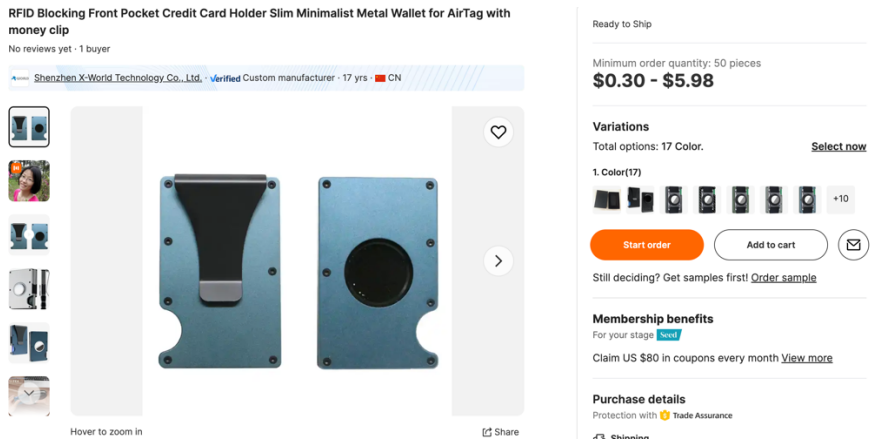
RFID Blocking Front Pocket Credit Card Holder Slim Minimalist Metal Wallet for AirTag with money clip

No reviews yet · 1 buyer

Shenzhen X-World Technology Co., Ltd. · Verified Custom manufacturer · 17 yrs · CN

Hover to zoom in

Share

Ready to Ship

Minimum order quantity: 50 pieces

$0.30 - $5.98

Variations

Total options: 17 Color.

Select now

1. Color(17)

+10

Start order

Add to cart

Still deciding? Get samples first! Order sample

Membership benefits

For your stage Seed

Claim US $80 in coupons every month View more

Purchase details

Protection with Trade Assurance

Shipping